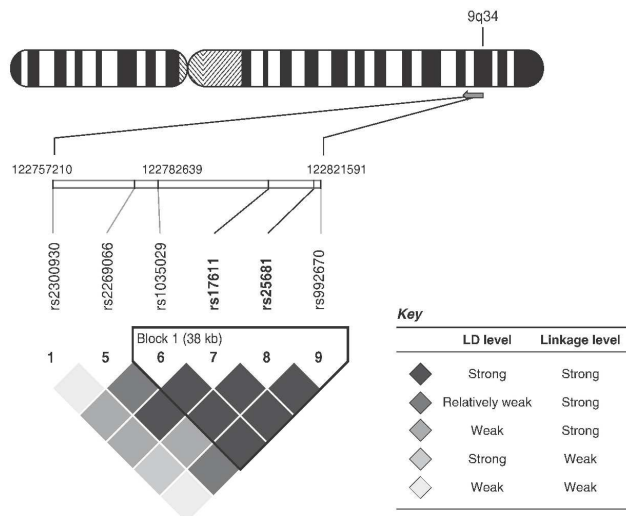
9q34

122757210

122782639

122821591

rs2300930

rs2269066

rs1035029

rs17611

rs25681

rs992670

Block 1 (38 kb)

1 5 6 7 8 9

Key

| | LD level | Linkage level |
|---|---|---|
| | Strong | Strong |
| | Relatively weak | Strong |
| | Weak | Strong |
| | Strong | Weak |
| | Weak | Weak |